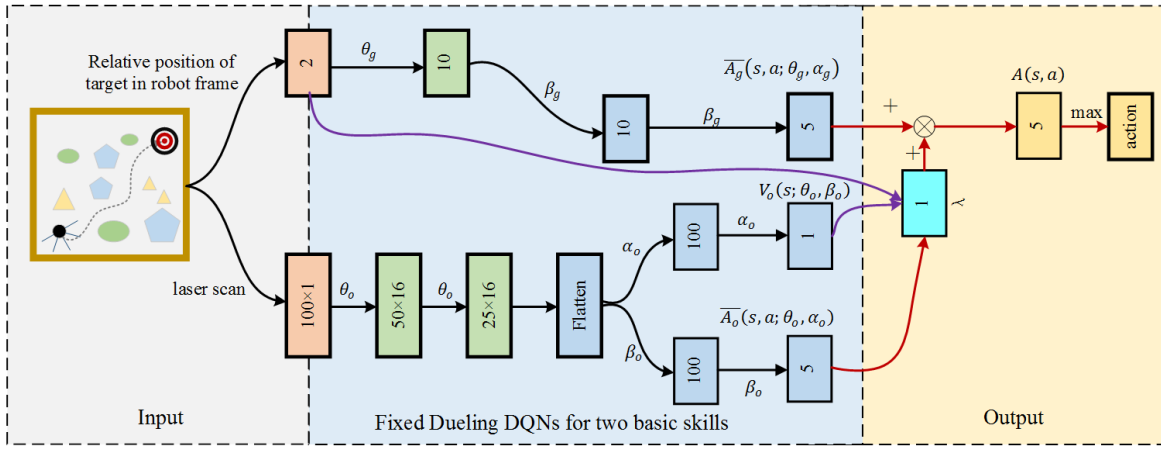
Relative position of target in robot frame

laser scan

2

$\theta_g$

10

$\beta_g$

10

$\beta_g$

5

$\overline{A_g}(s, a; \theta_g, \alpha_g)$

100×1

$\theta_o$

50×16

$\theta_o$

25×16

Flatten

$\alpha_o$

100

$\alpha_o$

1

$V_o(s; \theta_o, \beta_o)$

$\beta_o$

100

$\beta_o$

5

$\overline{A_o}(s, a; \theta_o, \alpha_o)$

+

+

1

$\lambda$

$A(s, a)$

5

max

action

Input

Fixed Dueling DQNs for two basic skills

Output